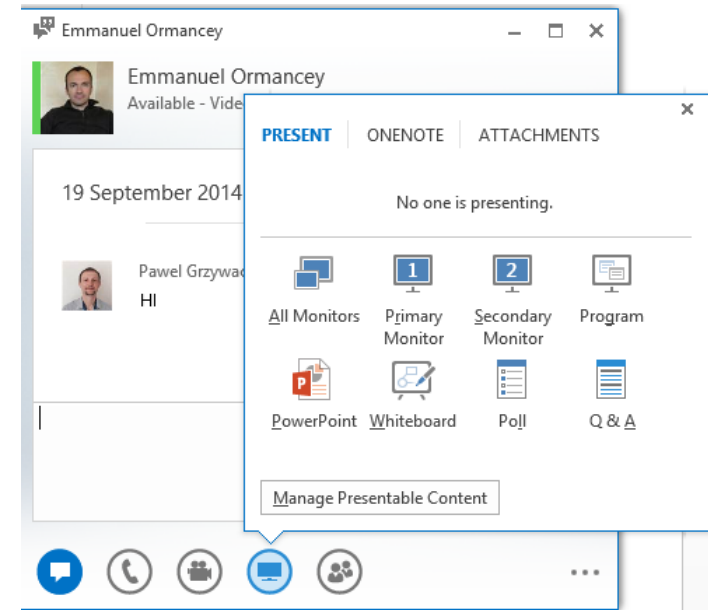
Emmanuel Ormancey

Emmanuel Ormancey
Available - Vide

19 September 2014

Pawel Grzywac
HI

PRESENT ONENOTE ATTACHMENTS

No one is presenting.

All Monitors
1 Primary Monitor
2 Secondary Monitor
Program
PowerPoint
Whiteboard
Poll
Q & A

Manage Presentable Content

...